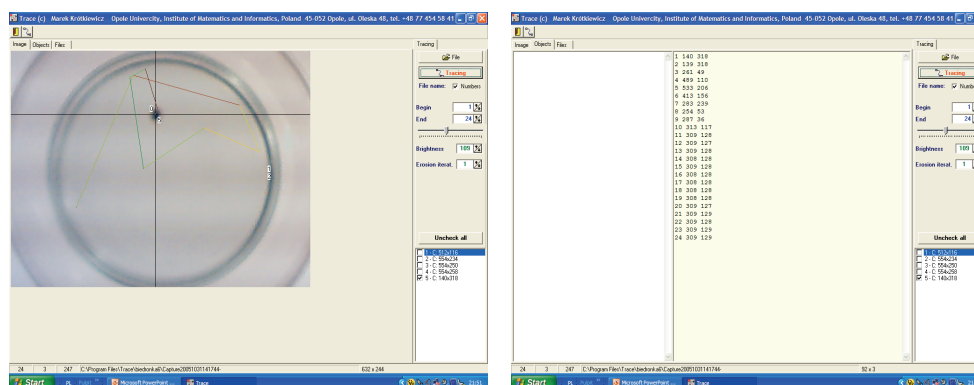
Trace (c) Marek Krótkiewicz Opole Univercity, Institute of Matematics and Informatics, Poland 45-052 Opole, ul. Oleska 48, tel. +48 77 454 58 41

Image Objects Files

Tracing

File

Tracing

File name: Numbers

Begin 1

End 24

Brightness 189

Erosion iterat. 1

Uncheck all

1 - C: 553x316
2 - C: 554x234
3 - C: 554x250
4 - C: 554x258
5 - C: 140x318

24 3 247 C:\Program Files\Trace\biedronka8\Capture20051031141744- 632 x 244

Start PL Microsoft PowerPoint ... Trace

Trace (c) Marek Krótkiewicz Opole Univercity, Institute of Matematics and Informatics, Poland 45-052 Opole, ul. Oleska 48, tel. +48 77 454 58 41

Image Objects Files

1 140 318
2 139 318
3 261 49
4 489 110
5 533 206
6 413 156
7 283 239
8 254 53
9 287 36
10 313 117
11 309 128
12 309 127
13 309 128
14 308 128
15 309 128
16 308 128
17 308 128
18 308 128
19 308 128
20 309 127
21 309 129
22 309 128
23 309 129
24 309 129

Tracing

File

Tracing

File name: Numb

Begin 1

End 24

Brightness 189

Erosion iterat. 1

Uncheck all

1 - C: 553x316
2 - C: 554x234
3 - C: 554x250
4 - C: 554x258
5 - C: 140x318

24 3 247 C:\Program Files\Trace\biedronka8\Capture20051031141744- 92 x 3

Start PL Microsoft PowerPoint ... Trace